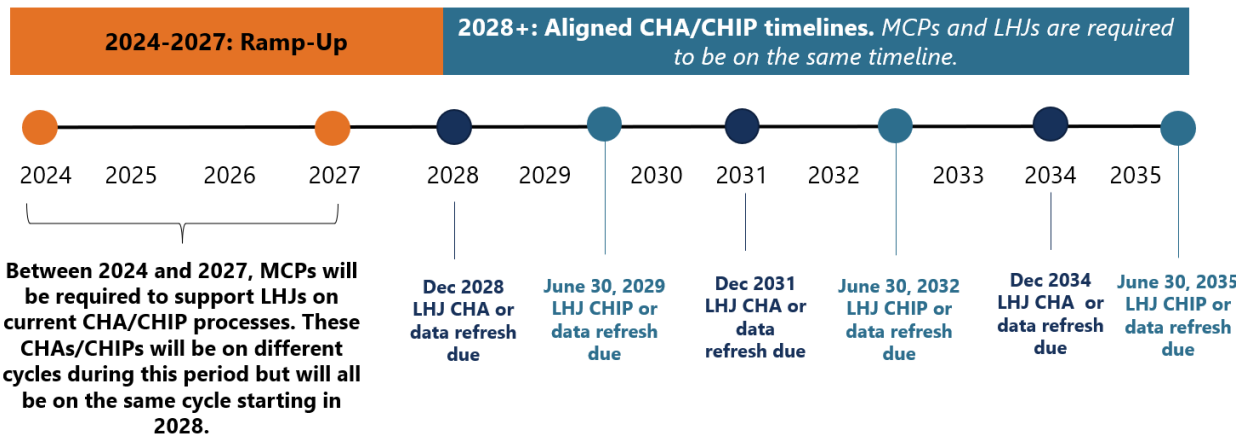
2024-2027: Ramp-Up

2028+: Aligned CHA/CHIP timelines. MCPs and LHJs are required to be on the same timeline.

2024 2025 2026 2027 2028 2029 2030 2031 2032 2033 2034 2035

Between 2024 and 2027, MCPs will be required to support LHJs on current CHA/CHIP processes. These CHAs/CHIPs will be on different cycles during this period but will all be on the same cycle starting in 2028.

Dec 2028 LHJ CHA or data refresh due

June 30, 2029 LHJ CHIP or data refresh due

Dec 2031 LHJ CHA or data refresh due

June 30, 2032 LHJ CHIP or data refresh due

Dec 2034 LHJ CHA or data refresh due

June 30, 2035 LHJ CHIP or data refresh due